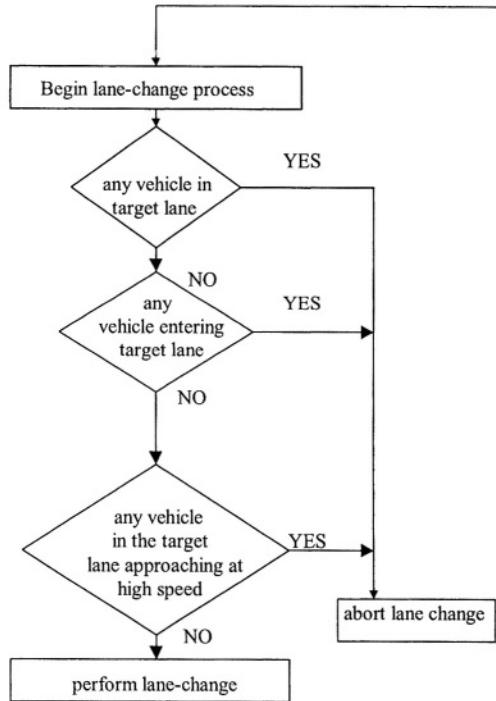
Begin lane-change process

any vehicle in target lane

YES

NO

any vehicle entering target lane

YES

NO

any vehicle in the target lane approaching at high speed

YES

abort lane change

NO

perform lane-change